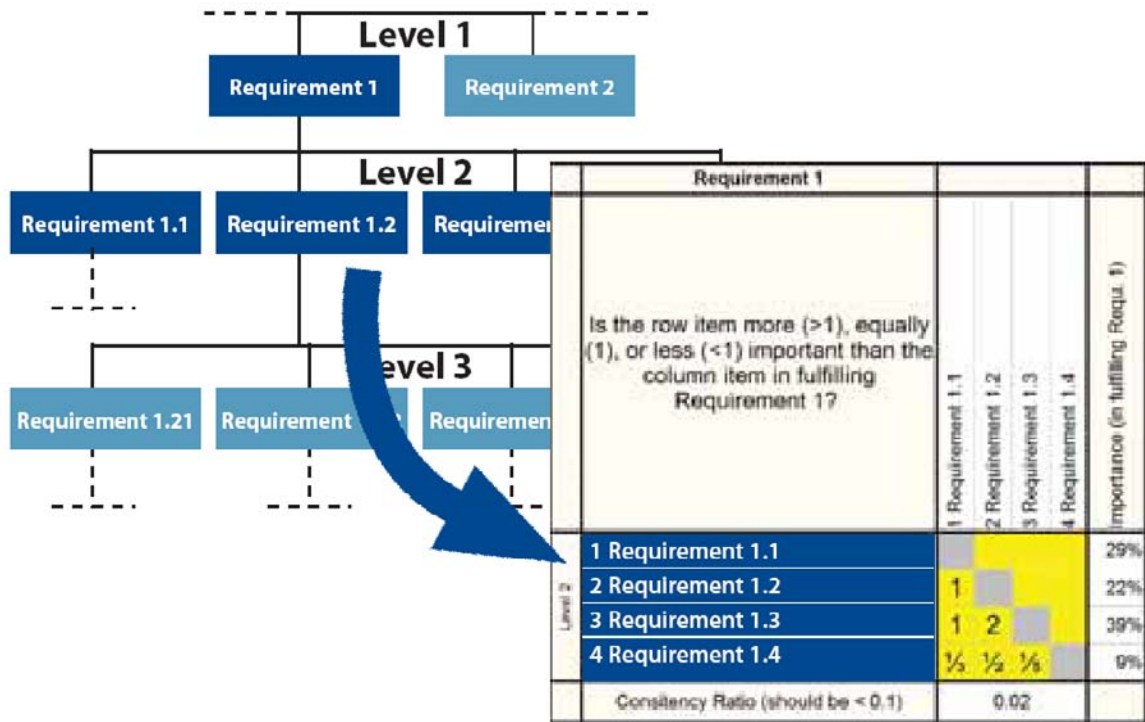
Level 1

Requirement 1

Requirement 2

Level 2

Requirement 1.1

Requirement 1.2

Requiremen

evel 3

Requirement 1.21

Requirement

Requiremen

| | Requirement 1 | | |
|---|---|---|---|
| | Is the row item more (>1), equally (1), or less (<1) important than the column item in fulfilling Requirement 1? | 1 Requirement 1.1 / 2 Requirement 1.2 / 3 Requirement 1.3 / 4 Requirement 1.4 | Importance (in fulfilling Requ. 1) |
| Level 2 | 1 Requirement 1.1 | | 29% |
| | 2 Requirement 1.2 | 1 | 22% |
| | 3 Requirement 1.3 | 1 2 | 39% |
| | 4 Requirement 1.4 | ⅓ ½ ⅓ | 9% |
| | Consitency Ratio (should be < 0.1) | 0.02 | |